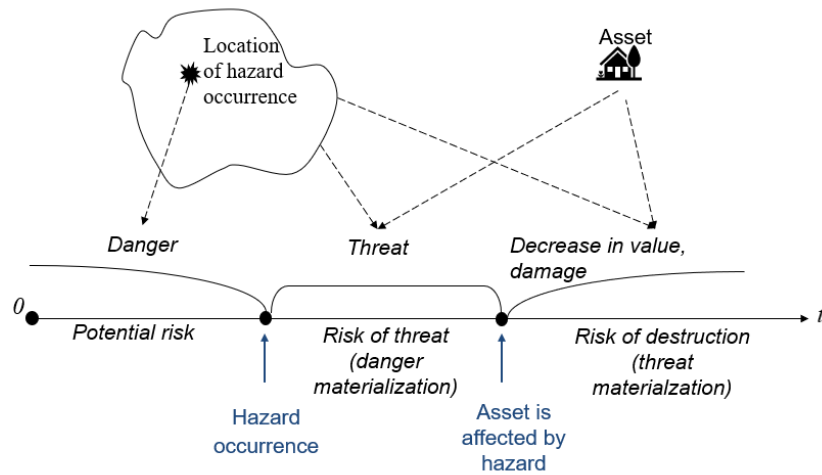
Location of hazard occurrence

Asset

Danger

Threat

Decrease in value, damage

0

Potential risk

Risk of threat (danger materialization)

Risk of destruction (threat materialzation)

t

Hazard occurrence

Asset is affected by hazard